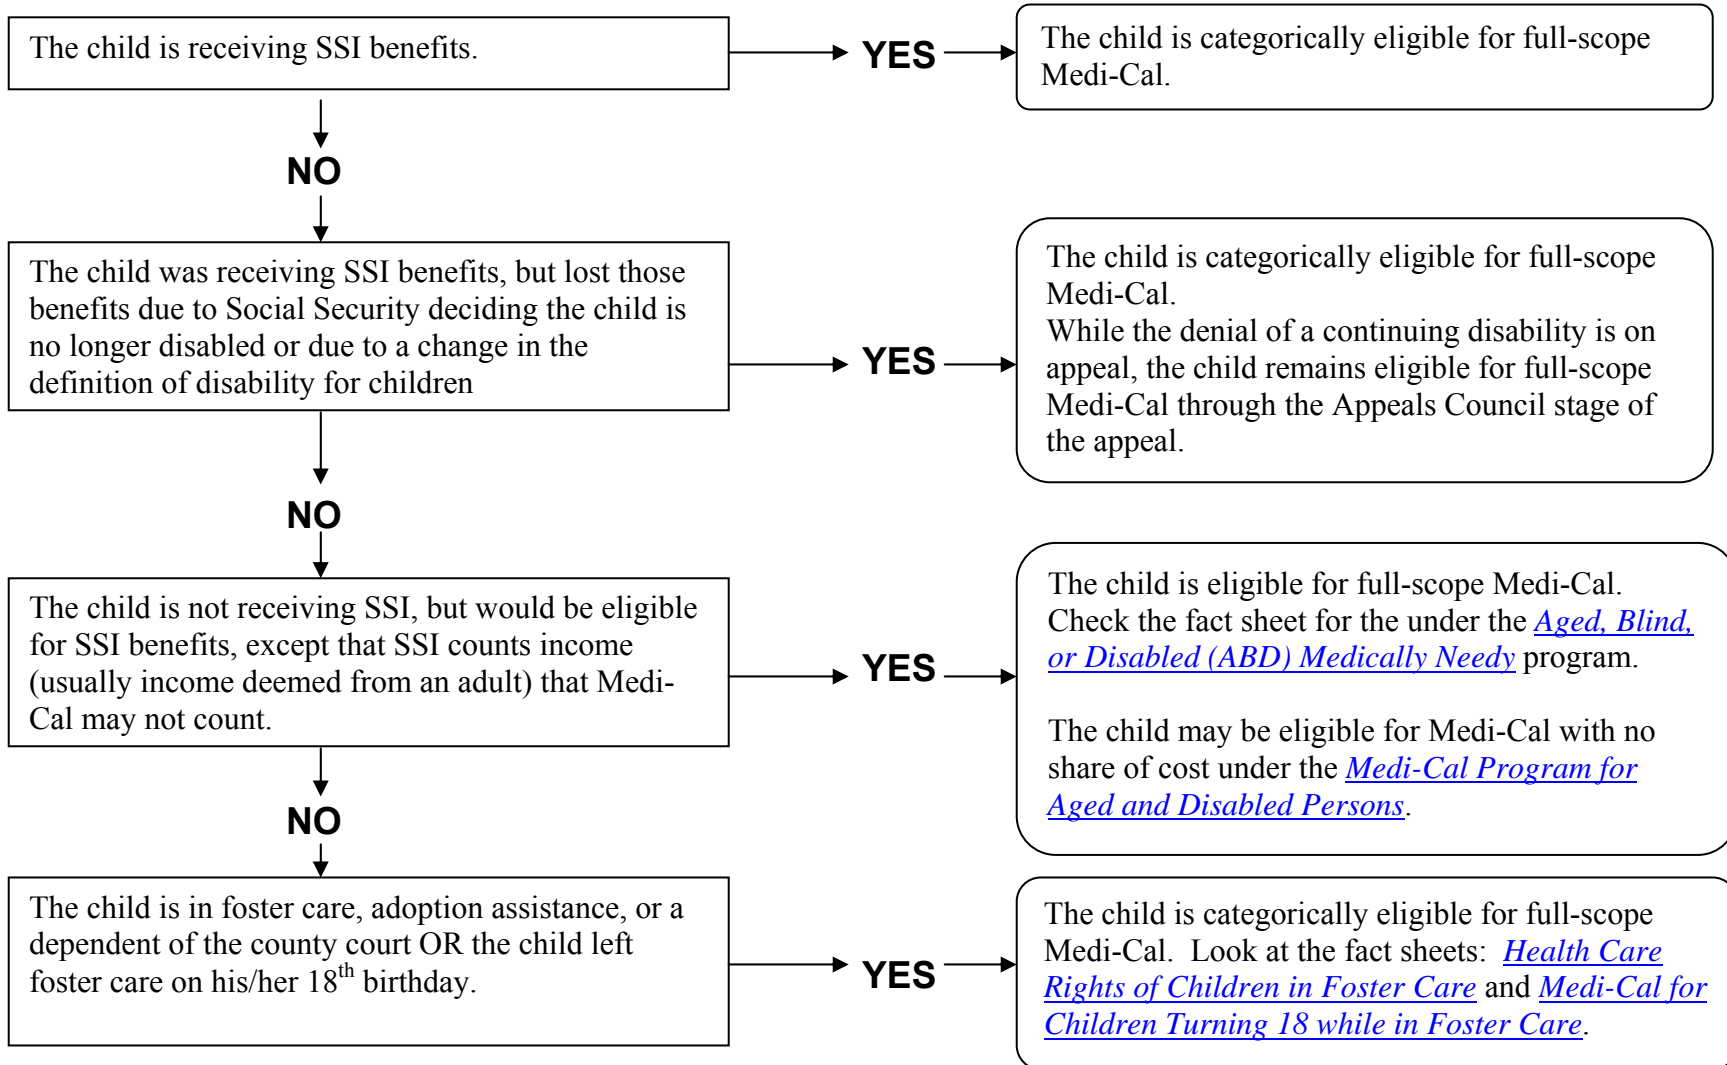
The child is receiving SSI benefits.

YES

The child is categorically eligible for full-scope Medi-Cal.

NO

The child was receiving SSI benefits, but lost those benefits due to Social Security deciding the child is no longer disabled or due to a change in the definition of disability for children

YES

The child is categorically eligible for full-scope Medi-Cal.
While the denial of a continuing disability is on appeal, the child remains eligible for full-scope Medi-Cal through the Appeals Council stage of the appeal.

NO

The child is not receiving SSI, but would be eligible for SSI benefits, except that SSI counts income (usually income deemed from an adult) that Medi-Cal may not count.

YES

The child is eligible for full-scope Medi-Cal. Check the fact sheet for the under the Aged, Blind, or Disabled (ABD) Medically Needy program.

The child may be eligible for Medi-Cal with no share of cost under the Medi-Cal Program for Aged and Disabled Persons.

NO

The child is in foster care, adoption assistance, or a dependent of the county court OR the child left foster care on his/her 18$^{th}$ birthday.

YES

The child is categorically eligible for full-scope Medi-Cal. Look at the fact sheets: Health Care Rights of Children in Foster Care and Medi-Cal for Children Turning 18 while in Foster Care.